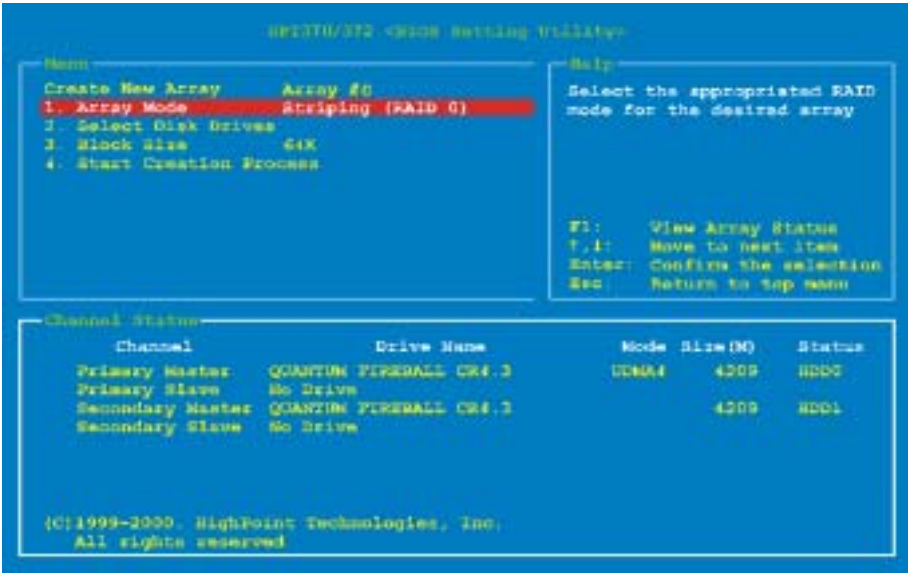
HPT370/372 <BIOS Setting Utility>

Menu

Create New Array Array #0
1. Array Mode Striping (RAID 0)
2. Select Disk Drives
3. Block Size 64K
4. Start Creation Process

Help

Select the appropriated RAID mode for the desired array

F1: View Array Status
↑,↓: Move to next item
Enter: Confirm the selection
Esc: Return to top menu

Channel Status

| Channel | Drive Name | Mode | Size(M) | Status |
|---|---|---|---|---|
| Primary Master | QUANTUM FIREBALL CR4.3 | UDMA4 | 4209 | HDD0 |
| Primary Slave | No Drive | | | |
| Secondary Master | QUANTUM FIREBALL CR4.3 | | 4209 | HDD1 |
| Secondary Slave | No Drive | | | |

(C)1999-2000. HighPoint Technologies, Inc.
All rights reserved